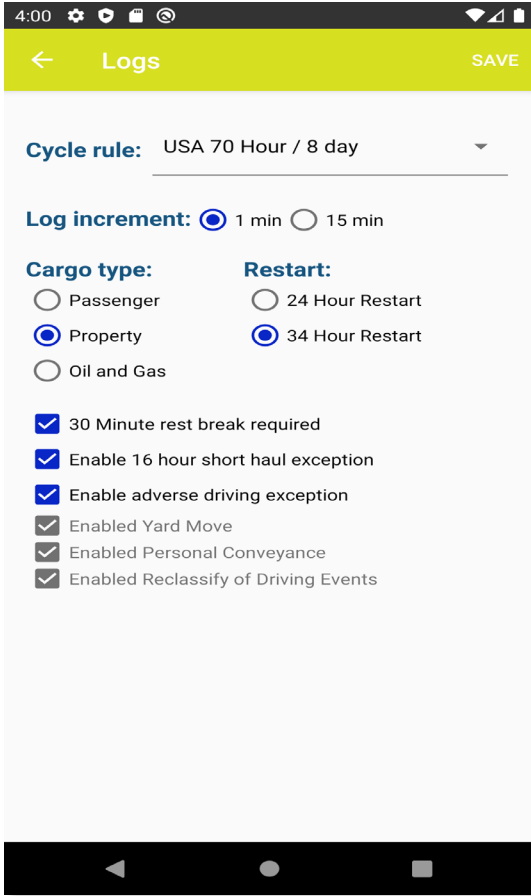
4:00

Logs

SAVE

Cycle rule: USA 70 Hour / 8 day

Log increment: 1 min 15 min

Cargo type:
Passenger
Property
Oil and Gas

Restart:
24 Hour Restart
34 Hour Restart

30 Minute rest break required
Enable 16 hour short haul exception
Enable adverse driving exception
Enabled Yard Move
Enabled Personal Conveyance
Enabled Reclassify of Driving Events